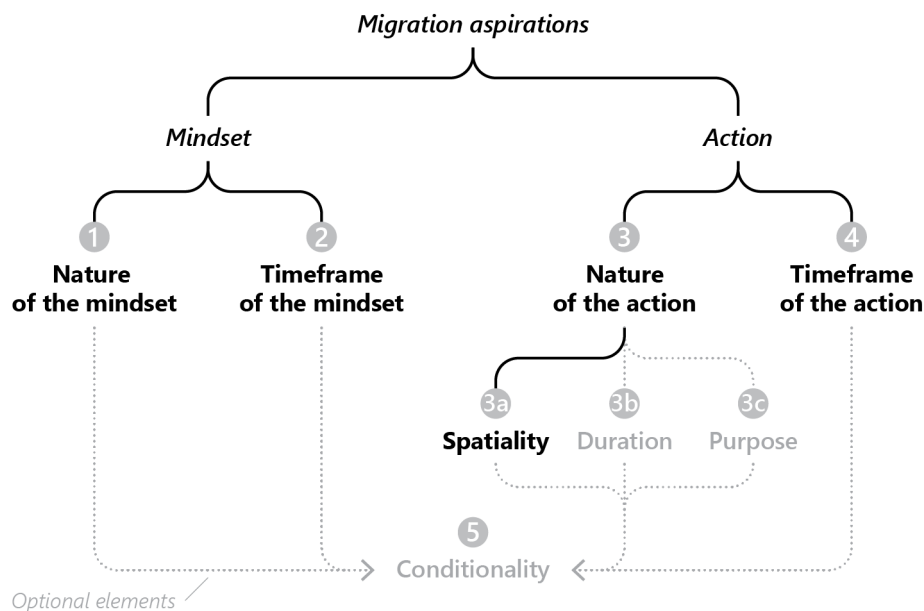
Migration aspirations

Mindset

Action

1
Nature of the mindset

2
Timeframe of the mindset

3
Nature of the action

4
Timeframe of the action

3a
Spatiality

3b
Duration

3c
Purpose

5
Conditionality

Optional elements